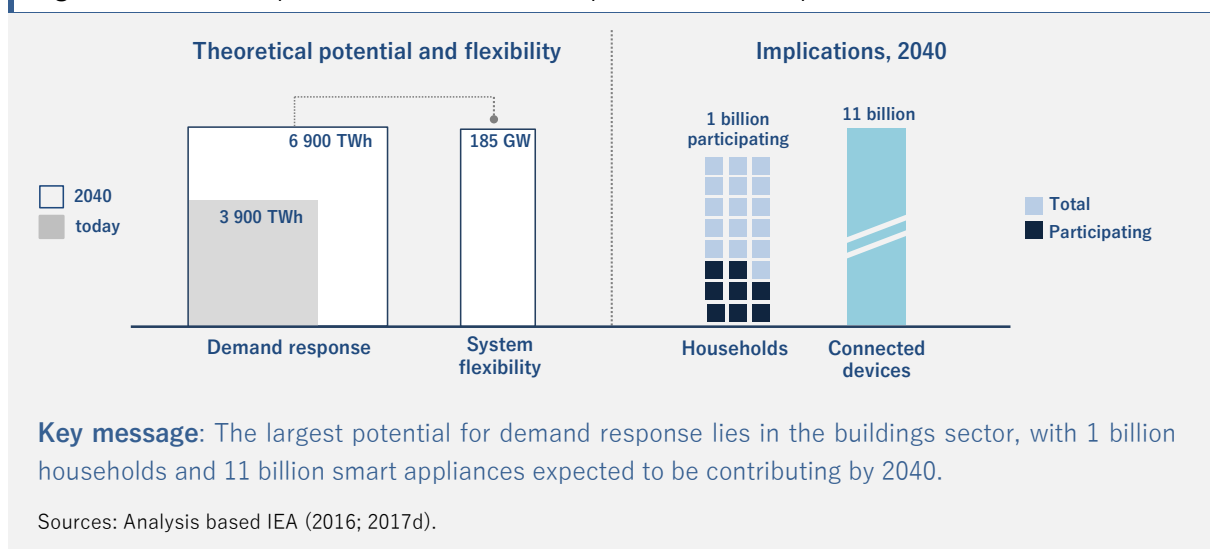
Theoretical potential and flexibility

Implications, 2040

2040
today

6 900 TWh
3 900 TWh
185 GW

1 billion participating
11 billion

Total
Participating

Demand response
System flexibility
Households
Connected devices

Key message: The largest potential for demand response lies in the buildings sector, with 1 billion households and 11 billion smart appliances expected to be contributing by 2040.

Sources: Analysis based IEA (2016; 2017d).